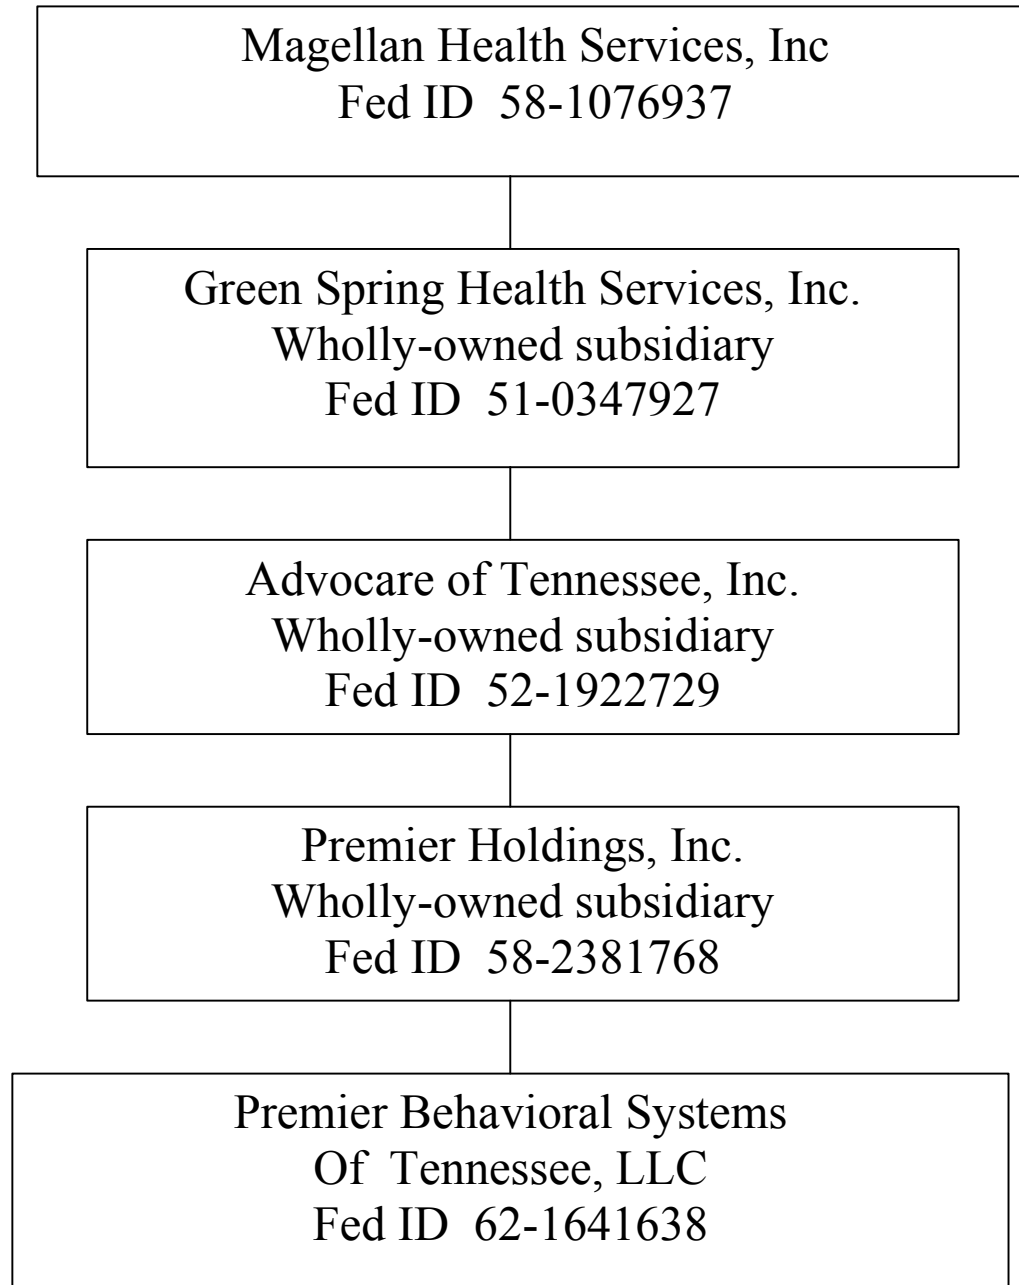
Magellan Health Services, Inc
Fed ID 58-1076937

Green Spring Health Services, Inc.
Wholly-owned subsidiary
Fed ID 51-0347927

Advocare of Tennessee, Inc.
Wholly-owned subsidiary
Fed ID 52-1922729

Premier Holdings, Inc.
Wholly-owned subsidiary
Fed ID 58-2381768

Premier Behavioral Systems
Of Tennessee, LLC
Fed ID 62-1641638